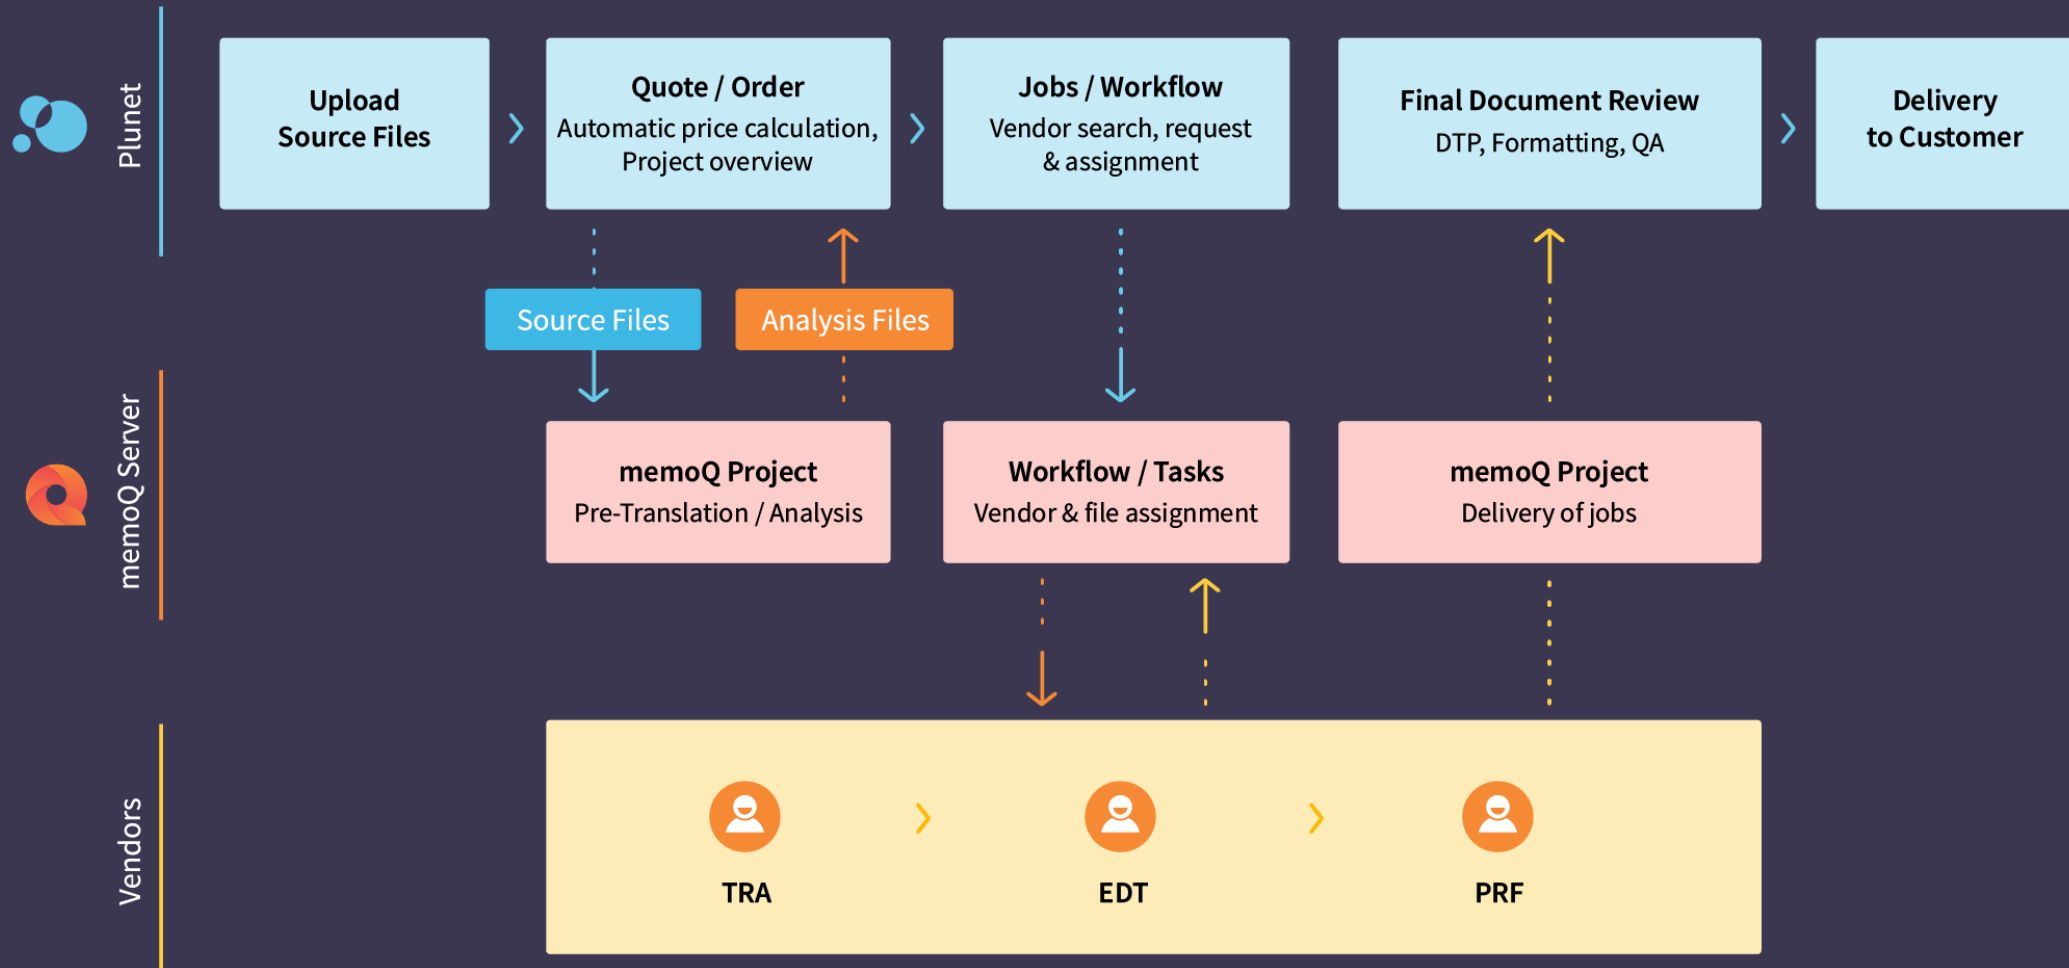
Plunet

Upload
Source Files

Quote / Order
Automatic price calculation, Project overview

Jobs / Workflow
Vendor search, request & assignment

Final Document Review
DTP, Formatting, QA

Delivery
to Customer

Source Files

Analysis Files

memoQ Server

memoQ Project
Pre-Translation / Analysis

Workflow / Tasks
Vendor & file assignment

memoQ Project
Delivery of jobs

Vendors

TRA

EDT

PRF